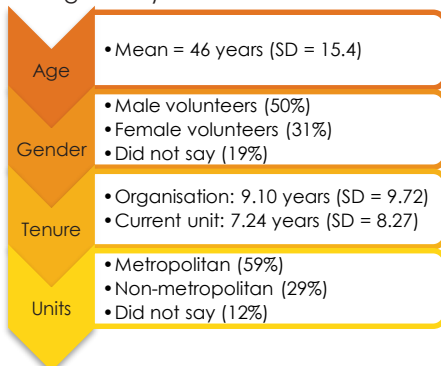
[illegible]

Age
• Mean = 46 years (SD = 15.4)

Gender
• Male volunteers (50%)
• Female volunteers (31%)
• Did not say (19%)

Tenure
• Organisation: 9.10 years (SD = 9.72)
• Current unit: 7.24 years (SD = 8.27)

Units
• Metropolitan (59%)
• Non-metropolitan (29%)
• Did not say (12%)